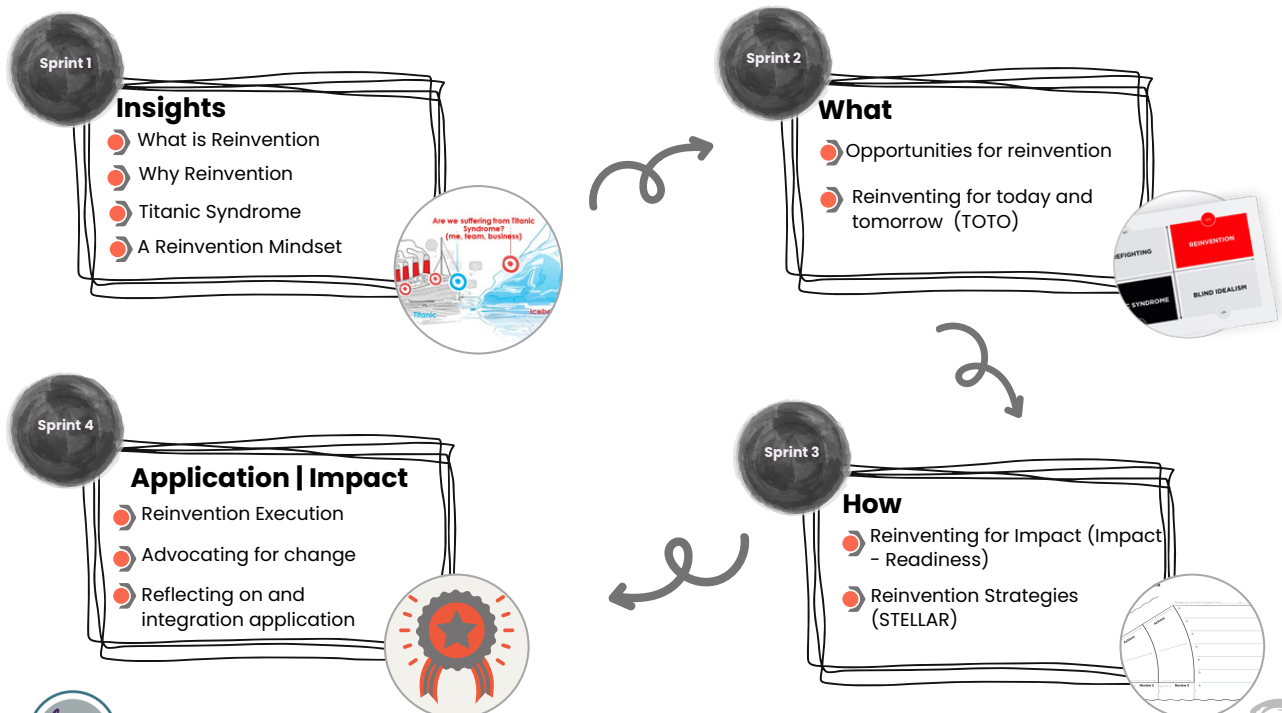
Sprint 1

Insights

What is Reinvention

Why Reinvention

Titanic Syndrome

A Reinvention Mindset

Are we suffering from Titanic Syndrome? (me, team, business)

Titanic

Icebe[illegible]

Sprint 2

What

Opportunities for reinvention

Reinventing for today and tomorrow (TOTO)

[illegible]EFIGHTING

REINVENTION

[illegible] SYNDROME

BLIND IDEALISM

Sprint 4

Application | Impact

Reinvention Execution

Advocating for change

Reflecting on and integration application

Sprint 3

How

Reinventing for Impact (Impact - Readiness)

Reinvention Strategies (STELLAR)